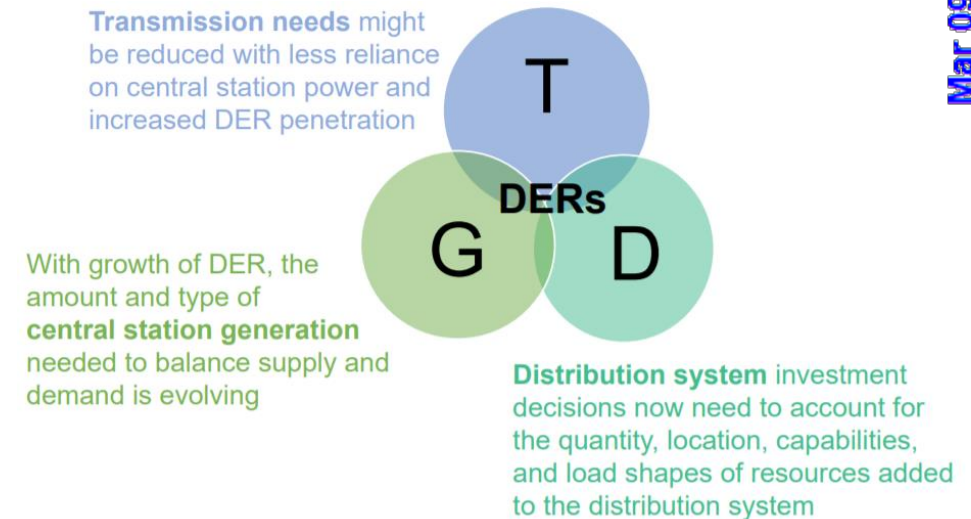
**Transmission needs** might be reduced with less reliance on central station power and increased DER penetration

T

DERs

G

D

Mar 0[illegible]

With growth of DER, the amount and type of **central station generation** needed to balance supply and demand is evolving

**Distribution system** investment decisions now need to account for the quantity, location, capabilities, and load shapes of resources added to the distribution system